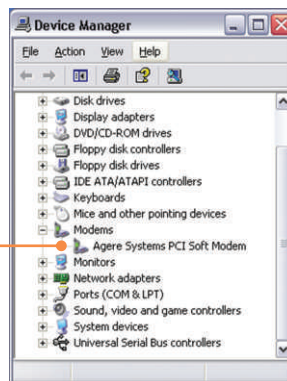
Device Manager

File Action View Help

Disk drives
Display adapters
DVD/CD-ROM drives
Floppy disk controllers
Floppy disk drives
IDE ATA/ATAPI controllers
Keyboards
Mice and other pointing devices
Modems
Agere Systems PCI Soft Modem
Monitors
Network adapters
Ports (COM & LPT)
Sound, video and game controllers
System devices
Universal Serial Bus controllers